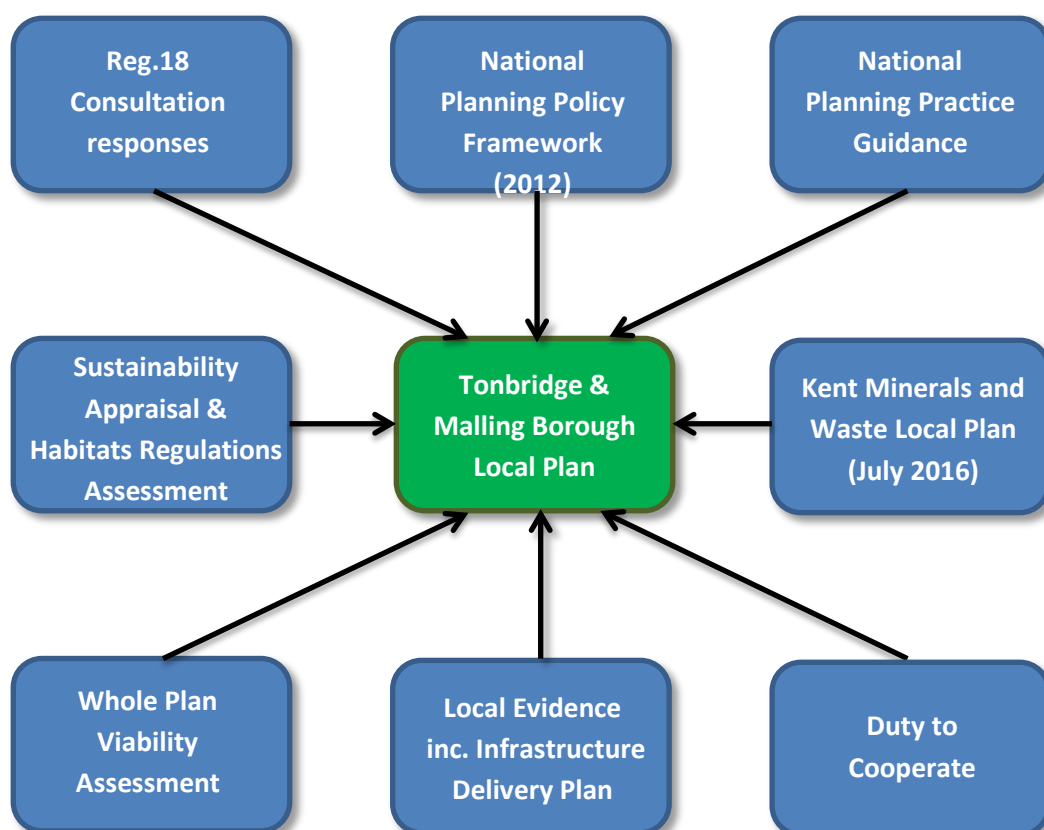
Reg.18 Consultation responses

National Planning Policy Framework (2012)

National Planning Practice Guidance

Sustainability Appraisal & Habitats Regulations Assessment

Tonbridge & Malling Borough Local Plan

Kent Minerals and Waste Local Plan (July 2016)

Whole Plan Viability Assessment

Local Evidence inc. Infrastructure Delivery Plan

Duty to Cooperate